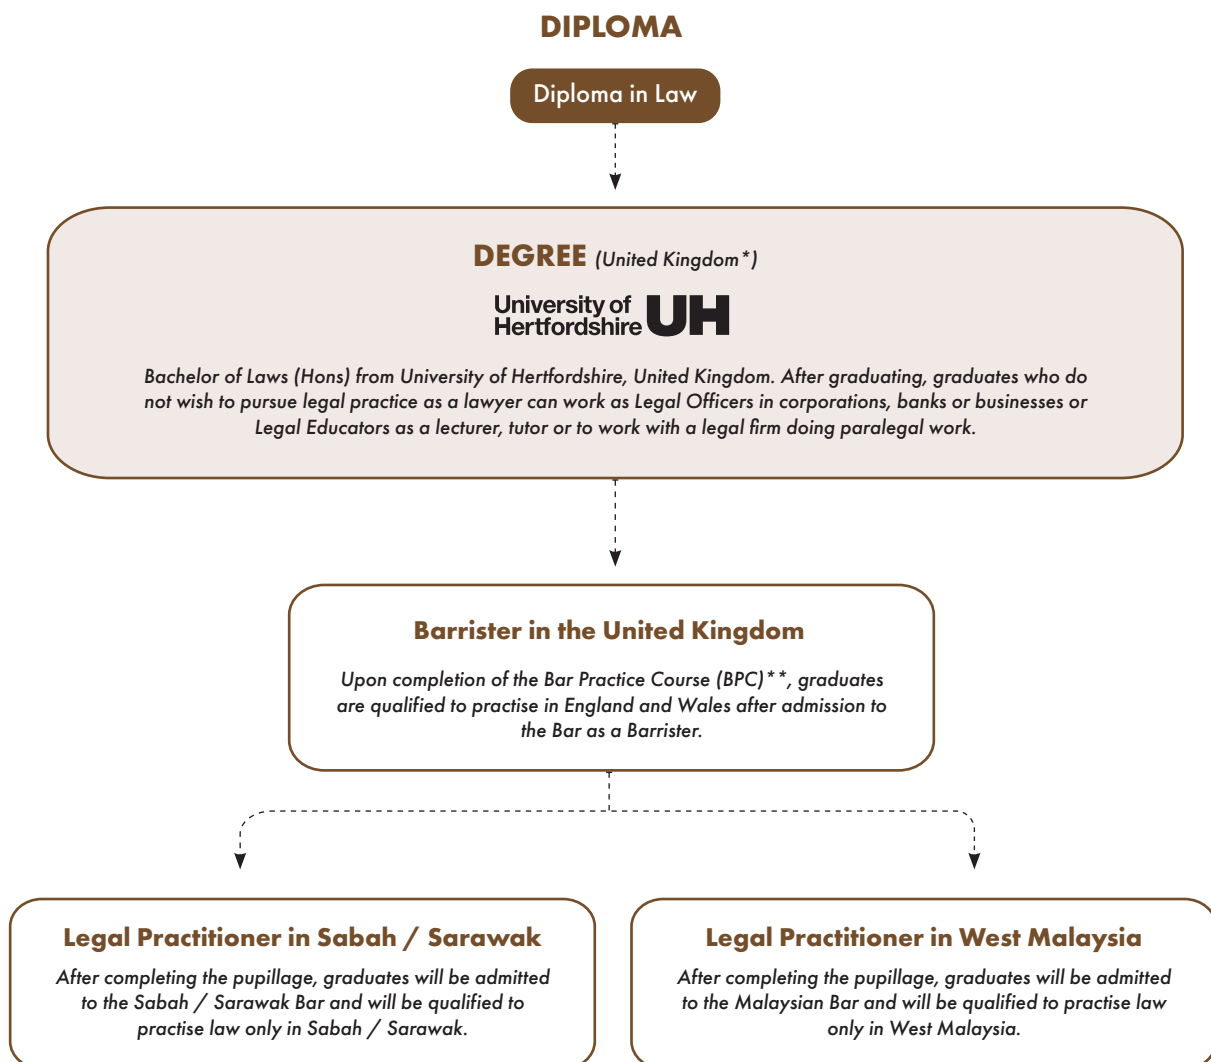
DIPLOMA

Diploma in Law

DEGREE (United Kingdom*)

University of Hertfordshire UH

Bachelor of Laws (Hons) from University of Hertfordshire, United Kingdom. After graduating, graduates who do not wish to pursue legal practice as a lawyer can work as Legal Officers in corporations, banks or businesses or Legal Educators as a lecturer, tutor or to work with a legal firm doing paralegal work.

Barrister in the United Kingdom

Upon completion of the Bar Practice Course (BPC)**, graduates are qualified to practise in England and Wales after admission to the Bar as a Barrister.

Legal Practitioner in Sabah / Sarawak

After completing the pupillage, graduates will be admitted to the Sabah / Sarawak Bar and will be qualified to practise law only in Sabah / Sarawak.

Legal Practitioner in West Malaysia

After completing the pupillage, graduates will be admitted to the Malaysian Bar and will be qualified to practise law only in West Malaysia.